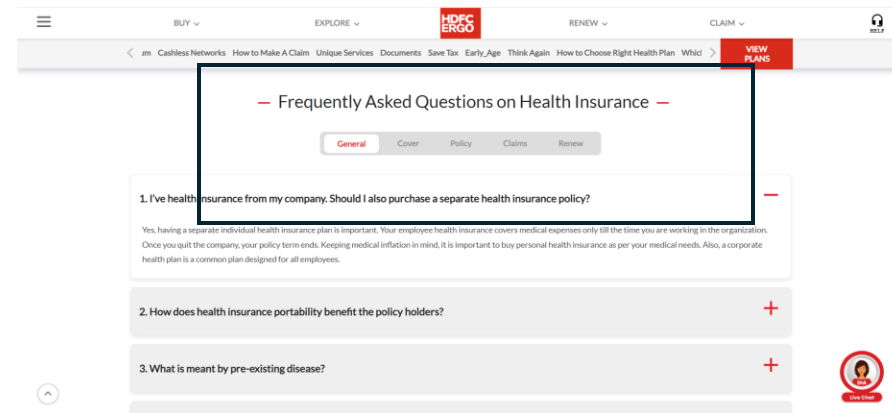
BUY ⌄ EXPLORE ⌄ HDFC ERGO RENEW ⌄ CLAIM ⌄

HELP

‹ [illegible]im Cashless Networks How to Make A Claim Unique Services Documents Save Tax Early_Age Think Again How to Choose Right Health Plan Whic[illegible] › VIEW PLANS

— Frequently Asked Questions on Health Insurance —

General Cover Policy Claims Renew

1. I've health insurance from my company. Should I also purchase a separate health insurance policy? —

Yes, having a separate individual health insurance plan is important. Your employee health insurance covers medical expenses only till the time you are working in the organization. Once you quit the company, your policy term ends. Keeping medical inflation in mind, it is important to buy personal health insurance as per your medical needs. Also, a corporate health plan is a common plan designed for all employees.

2. How does health insurance portability benefit the policy holders? +

3. What is meant by pre-existing disease? +

ERIA

Live Chat